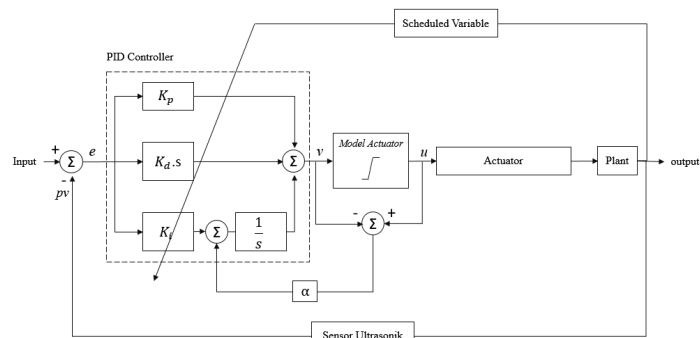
Scheduled Variable

PID Controller

Input

+

$\Sigma$

$e$

-

$pv$

$K_p$

$K_d.s$

$K_i$

$\Sigma$

$\frac{1}{s}$

$\Sigma$

$v$

Model Actuator

$u$

Actuator

Plant

output

-

+

$\Sigma$

$\alpha$

Sensor Ultrasonik